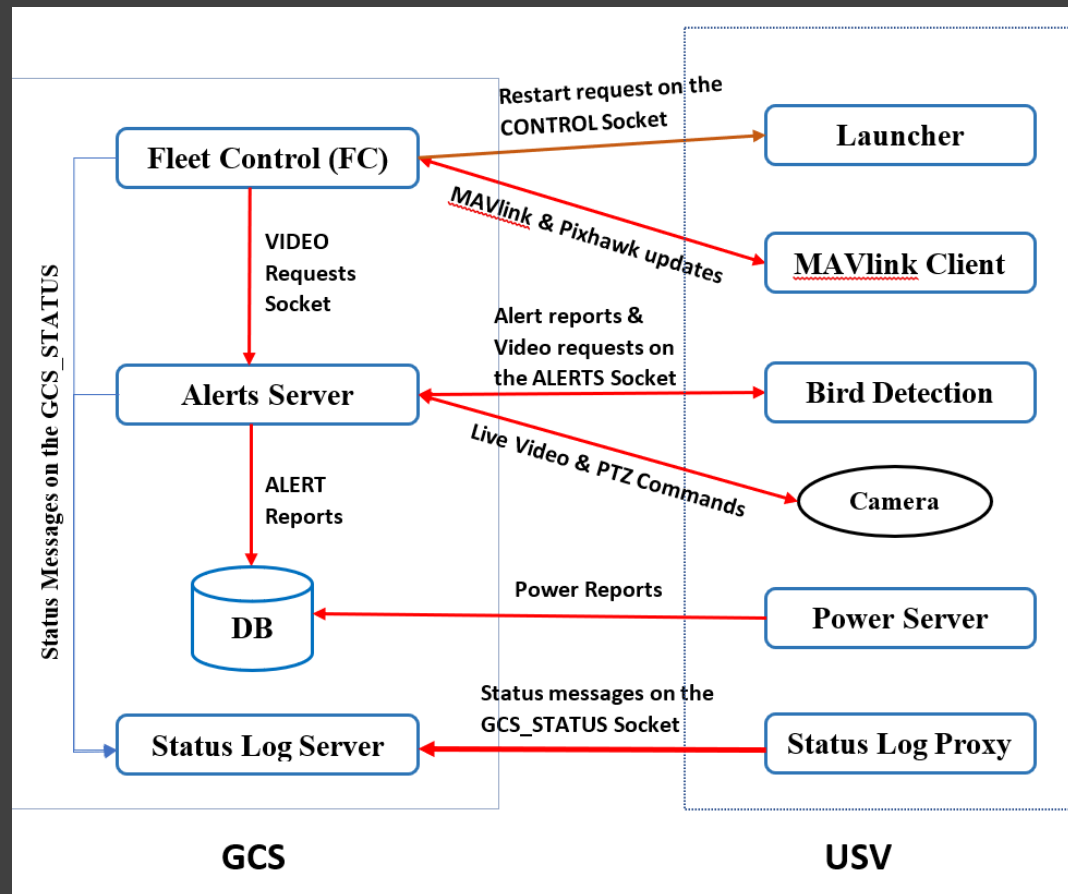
Fleet Control (FC)

Restart request on the CONTROL Socket

Launcher

MAVlink & Pixhawk updates

MAVlink Client

VIDEO Requests Socket

Status Messages on the GCS_STATUS

Alert reports & Video requests on the ALERTS Socket

Alerts Server

Bird Detection

Live Video & PTZ Commands

Camera

ALERT Reports

Power Reports

DB

Power Server

Status messages on the GCS_STATUS Socket

Status Log Server

Status Log Proxy

GCS

USV